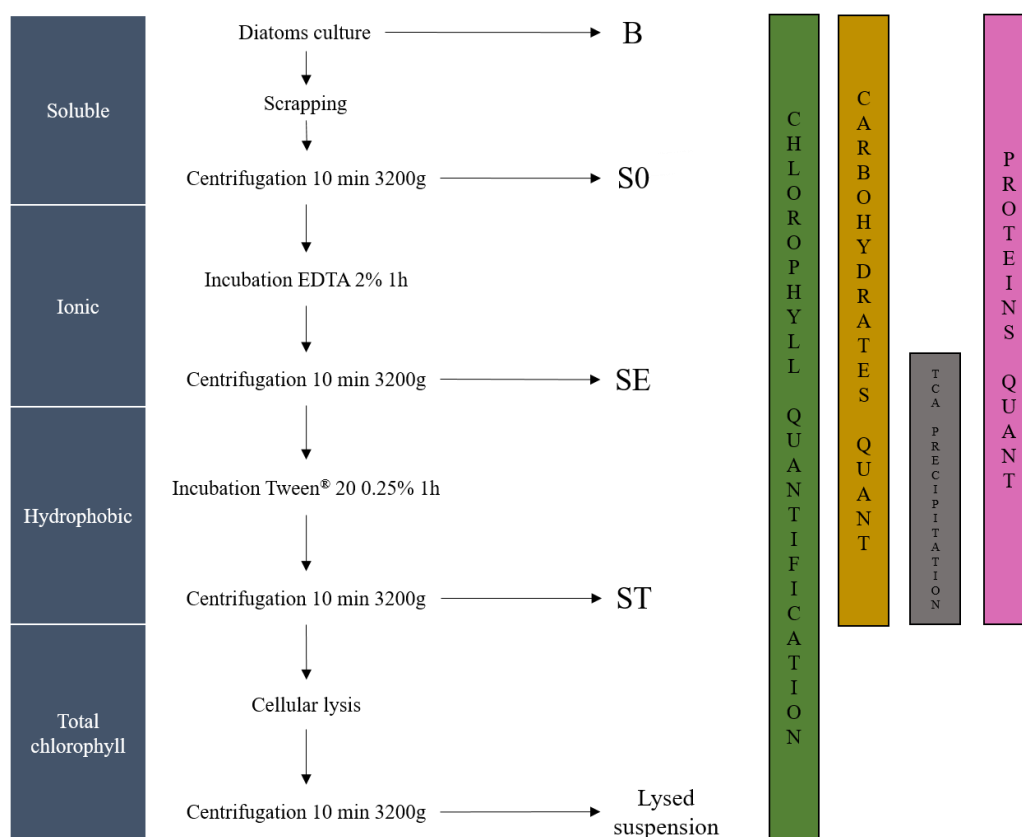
Soluble

Ionic

Hydrophobic

Total chlorophyll

Diatoms culture → B

Scrapping

Centrifugation 10 min 3200g → S0

Incubation EDTA 2% 1h

Centrifugation 10 min 3200g → SE

Incubation Tween® 20 0.25% 1h

Centrifugation 10 min 3200g → ST

Cellular lysis

Centrifugation 10 min 3200g → Lysed suspension

CHLOROPHYLL QUANTIFICATION

CARBOHYDRATES QUANT

TCA PRECIPITATION

PROTEINS QUANT